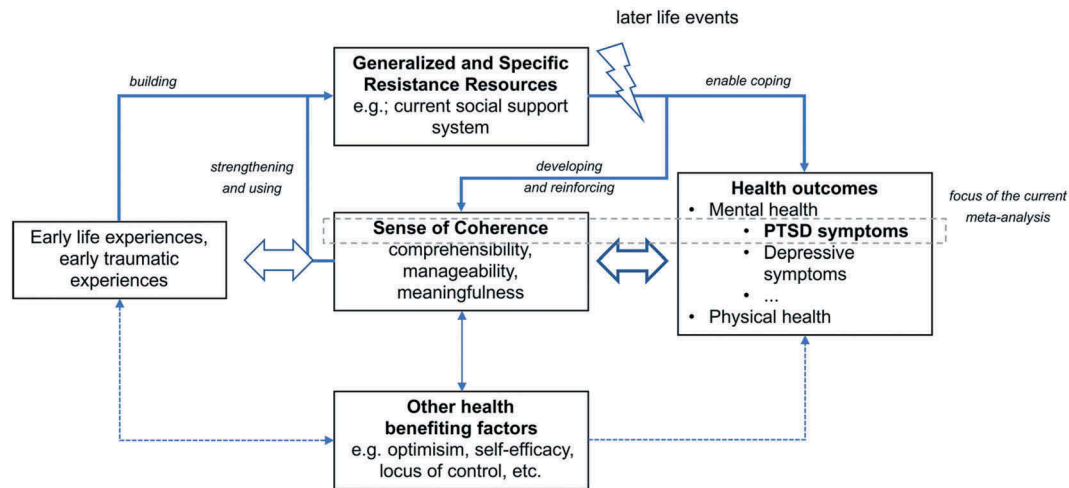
later life events

building

Generalized and Specific Resistance Resources
e.g.; current social support system

enable coping

strengthening and using

developing and reinforcing

Health outcomes
• Mental health
• PTSD symptoms
• Depressive symptoms
• ...
• Physical health

focus of the current meta-analysis

Early life experiences, early traumatic experiences

Sense of Coherence
comprehensibility, manageability, meaningfulness

Other health benefiting factors
e.g. optimisim, self-efficacy, locus of control, etc.